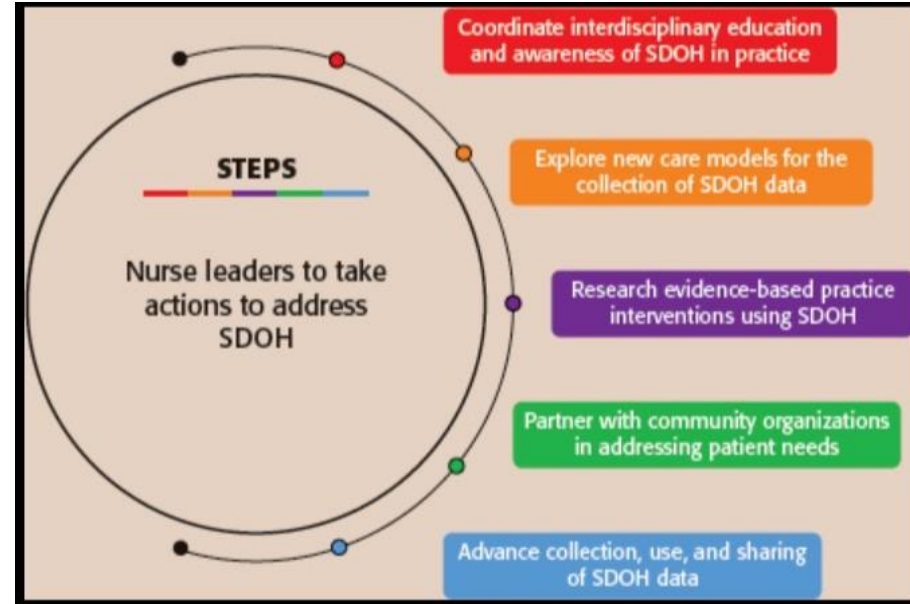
STEPS

Nurse leaders to take actions to address SDOH

Coordinate interdisciplinary education and awareness of SDOH in practice

Explore new care models for the collection of SDOH data

Research evidence-based practice interventions using SDOH

Partner with community organizations in addressing patient needs

Advance collection, use, and sharing of SDOH data